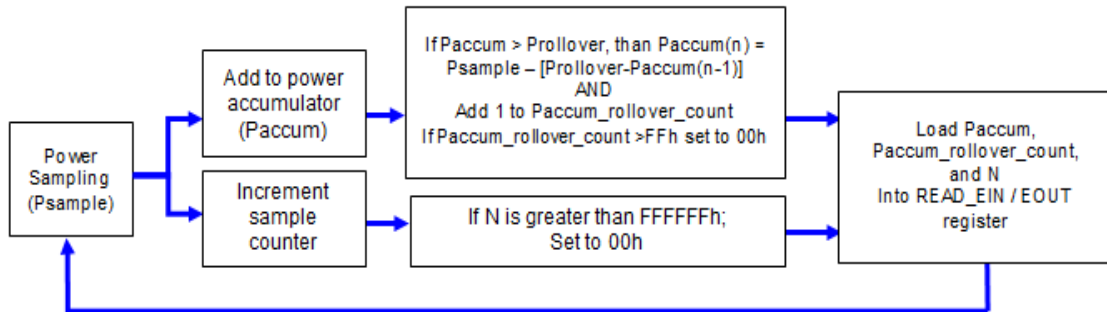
Power Sampling (Psample)

Add to power accumulator (Paccum)

Increment sample counter

If Paccum > Prollover, than Paccum(n) = Psample – [Prollover-Paccum(n-1)]
AND
Add 1 to Paccum_rollover_count
If Paccum_rollover_count >FFh set to 00h

If N is greater than FFFFFFh;
Set to 00h

Load Paccum, Paccum_rollover_count, and N
Into READ_EIN / EOUT register